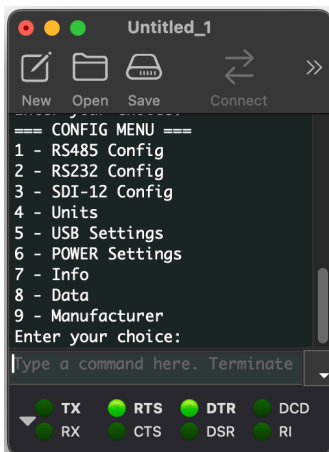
Untitled_1

New Open Save Connect

Enter your choice:
=== CONFIG MENU ===
1 - RS485 Config
2 - RS232 Config
3 - SDI-12 Config
4 - Units
5 - USB Settings
6 - POWER Settings
7 - Info
8 - Data
9 - Manufacturer
Enter your choice:

Type a command here. Terminate

TX RTS DTR DCD
RX CTS DSR RI